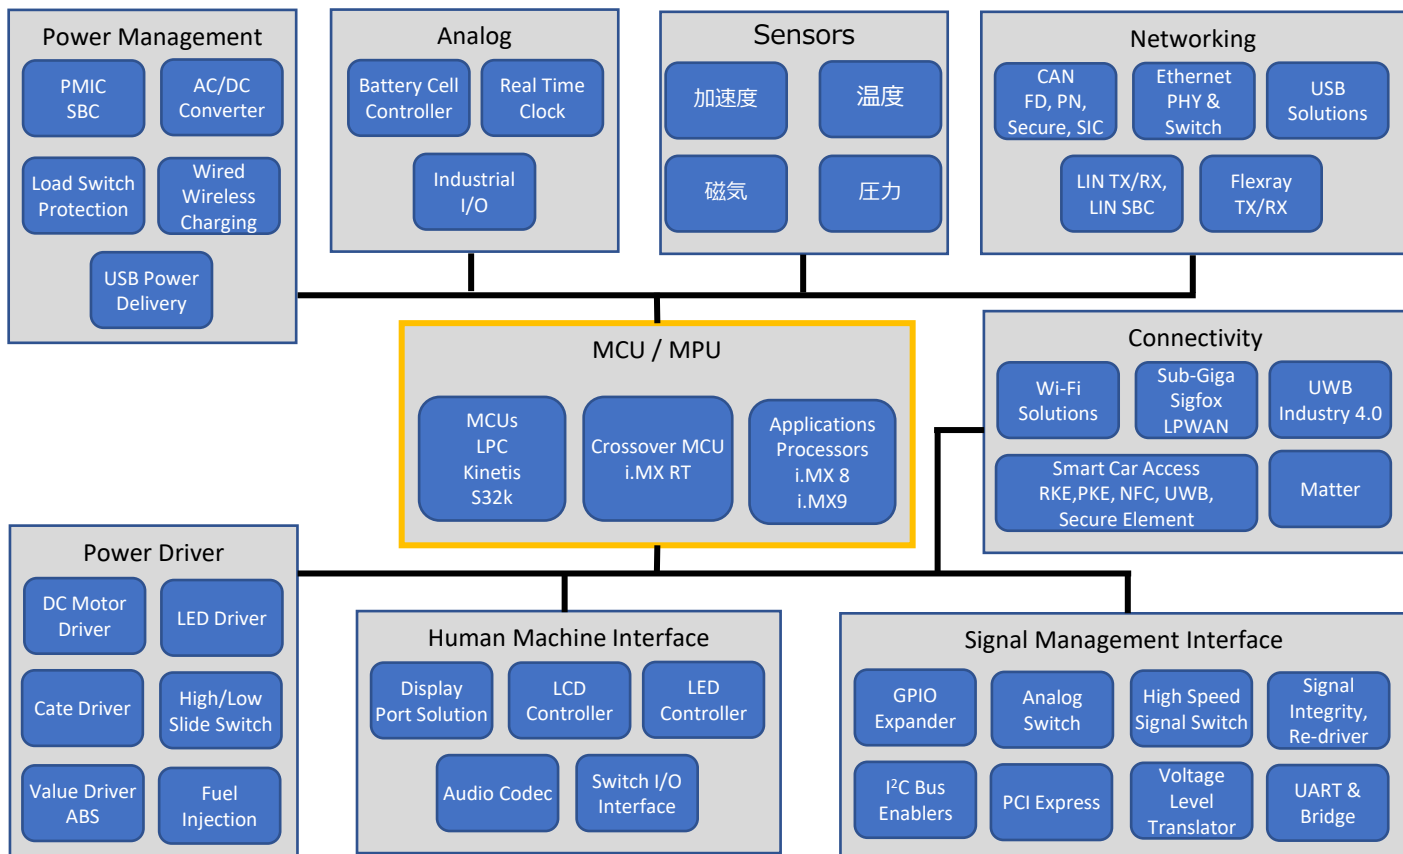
Power Management

PMIC SBC

AC/DC Converter

Load Switch Protection

Wired Wireless Charging

USB Power Delivery

Analog

Battery Cell Controller

Real Time Clock

Industrial I/O

Sensors

加速度

温度

磁気

圧力

Networking

CAN FD, PN, Secure, SIC

Ethernet PHY & Switch

USB Solutions

LIN TX/RX, LIN SBC

Flexray TX/RX

MCU / MPU

MCUs LPC Kinetis S32k

Crossover MCU i.MX RT

Applications Processors i.MX 8 i.MX9

Connectivity

Wi-Fi Solutions

Sub-Giga Sigfox LPWAN

UWB Industry 4.0

Smart Car Access RKE,PKE, NFC, UWB, Secure Element

Matter

Power Driver

DC Motor Driver

LED Driver

Cate Driver

High/Low Slide Switch

Value Driver ABS

Fuel Injection

Human Machine Interface

Display Port Solution

LCD Controller

LED Controller

Audio Codec

Switch I/O Interface

Signal Management Interface

GPIO Expander

Analog Switch

High Speed Signal Switch

Signal Integrity, Re-driver

I$^2$C Bus Enablers

PCI Express

Voltage Level Translator

UART & Bridge